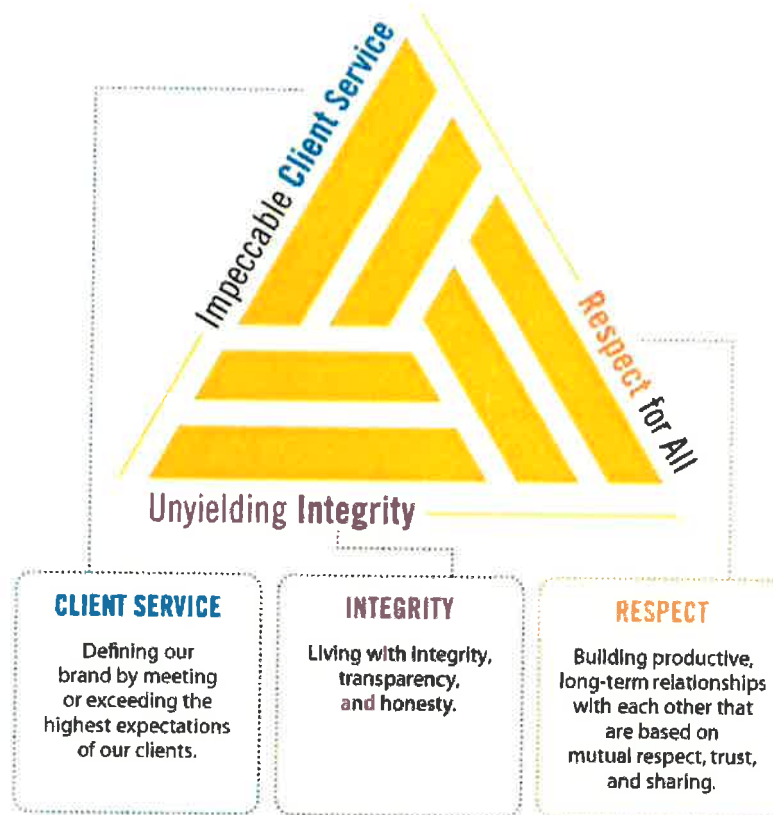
Impeccable Client Service

Respect for All

Unyielding Integrity

CLIENT SERVICE

Defining our brand by meeting or exceeding the highest expectations of our clients.

INTEGRITY

Living with integrity, transparency, and honesty.

RESPECT

Building productive, long-term relationships with each other that are based on mutual respect, trust, and sharing.